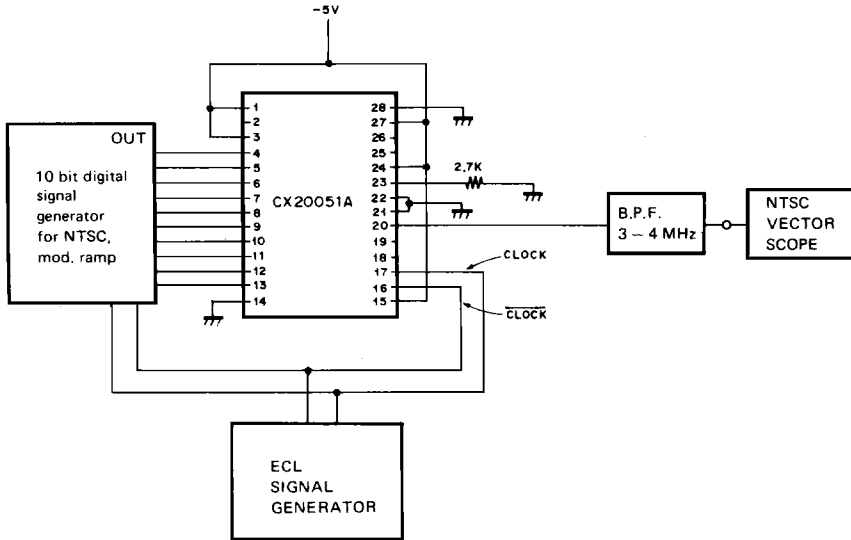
-5V

OUT

10 bit digital signal generator for NTSC, mod. ramp

1
2
3
4
5
6
7
8
9
10
11
12
13
14

CX20051A

28
27
26
25
24
23
22
21
20
19
18
17
16
15

2.7K

B.P.F.
3 ~ 4 MHz

NTSC VECTOR SCOPE

CLOCK

$\overline{\text{CLOCK}}$

ECL SIGNAL GENERATOR